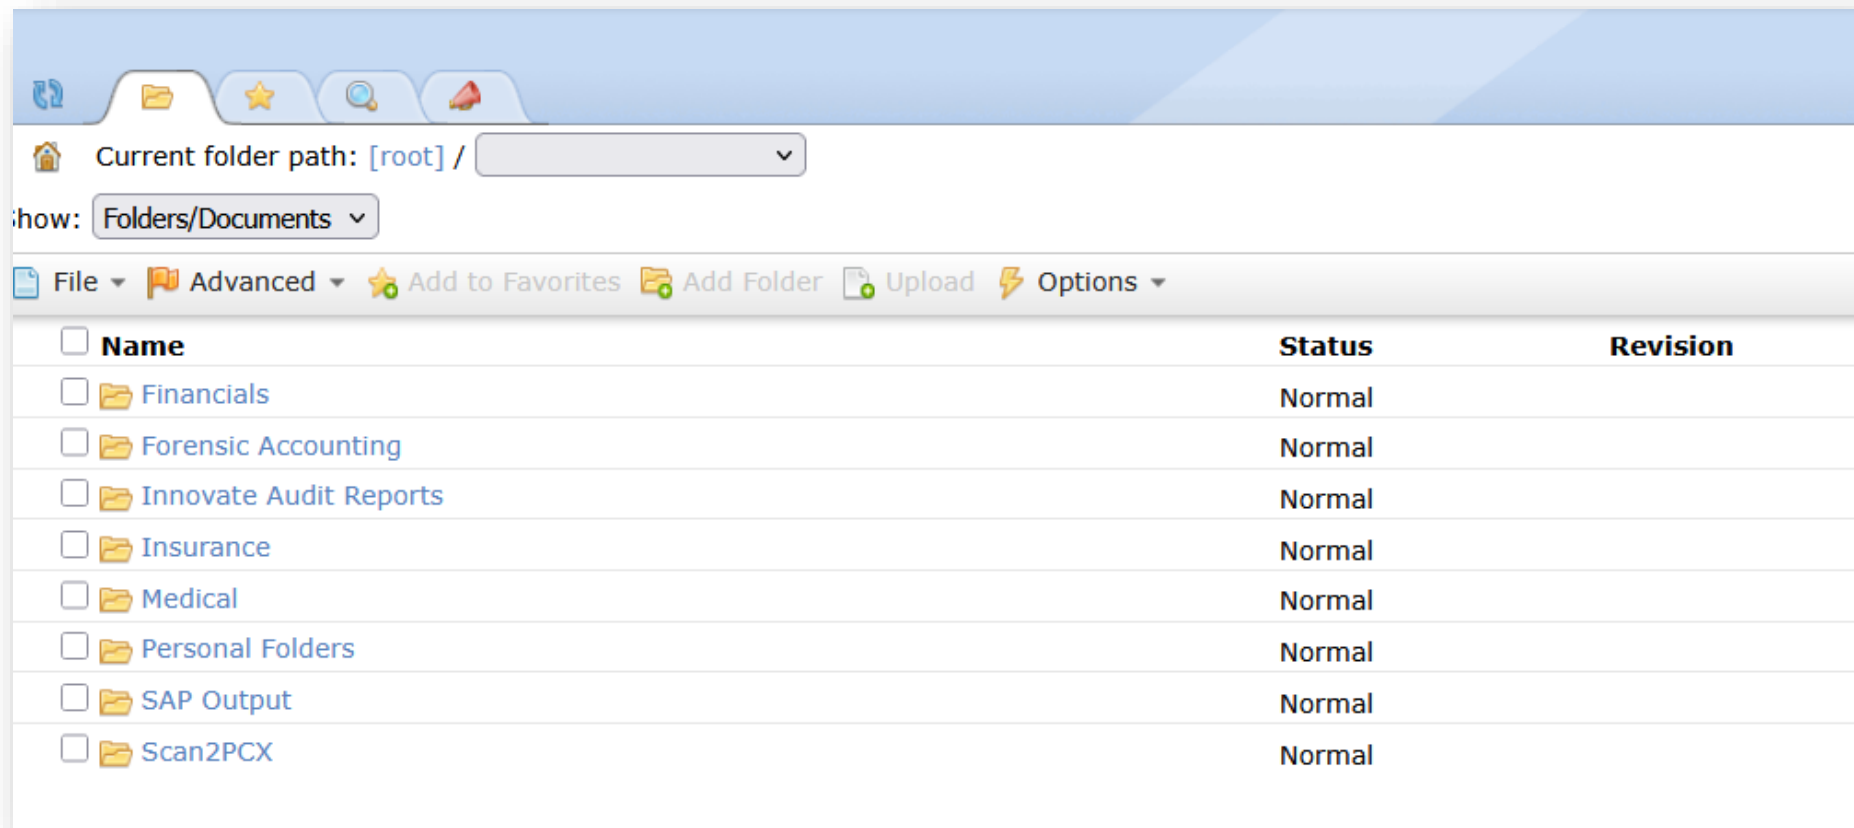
Current folder path: [root] /

how: Folders/Documents

File Advanced Add to Favorites Add Folder Upload Options

| Name | Status | Revision |
|---|---|---|
| Financials | Normal | |
| Forensic Accounting | Normal | |
| Innovate Audit Reports | Normal | |
| Insurance | Normal | |
| Medical | Normal | |
| Personal Folders | Normal | |
| SAP Output | Normal | |
| Scan2PCX | Normal | |